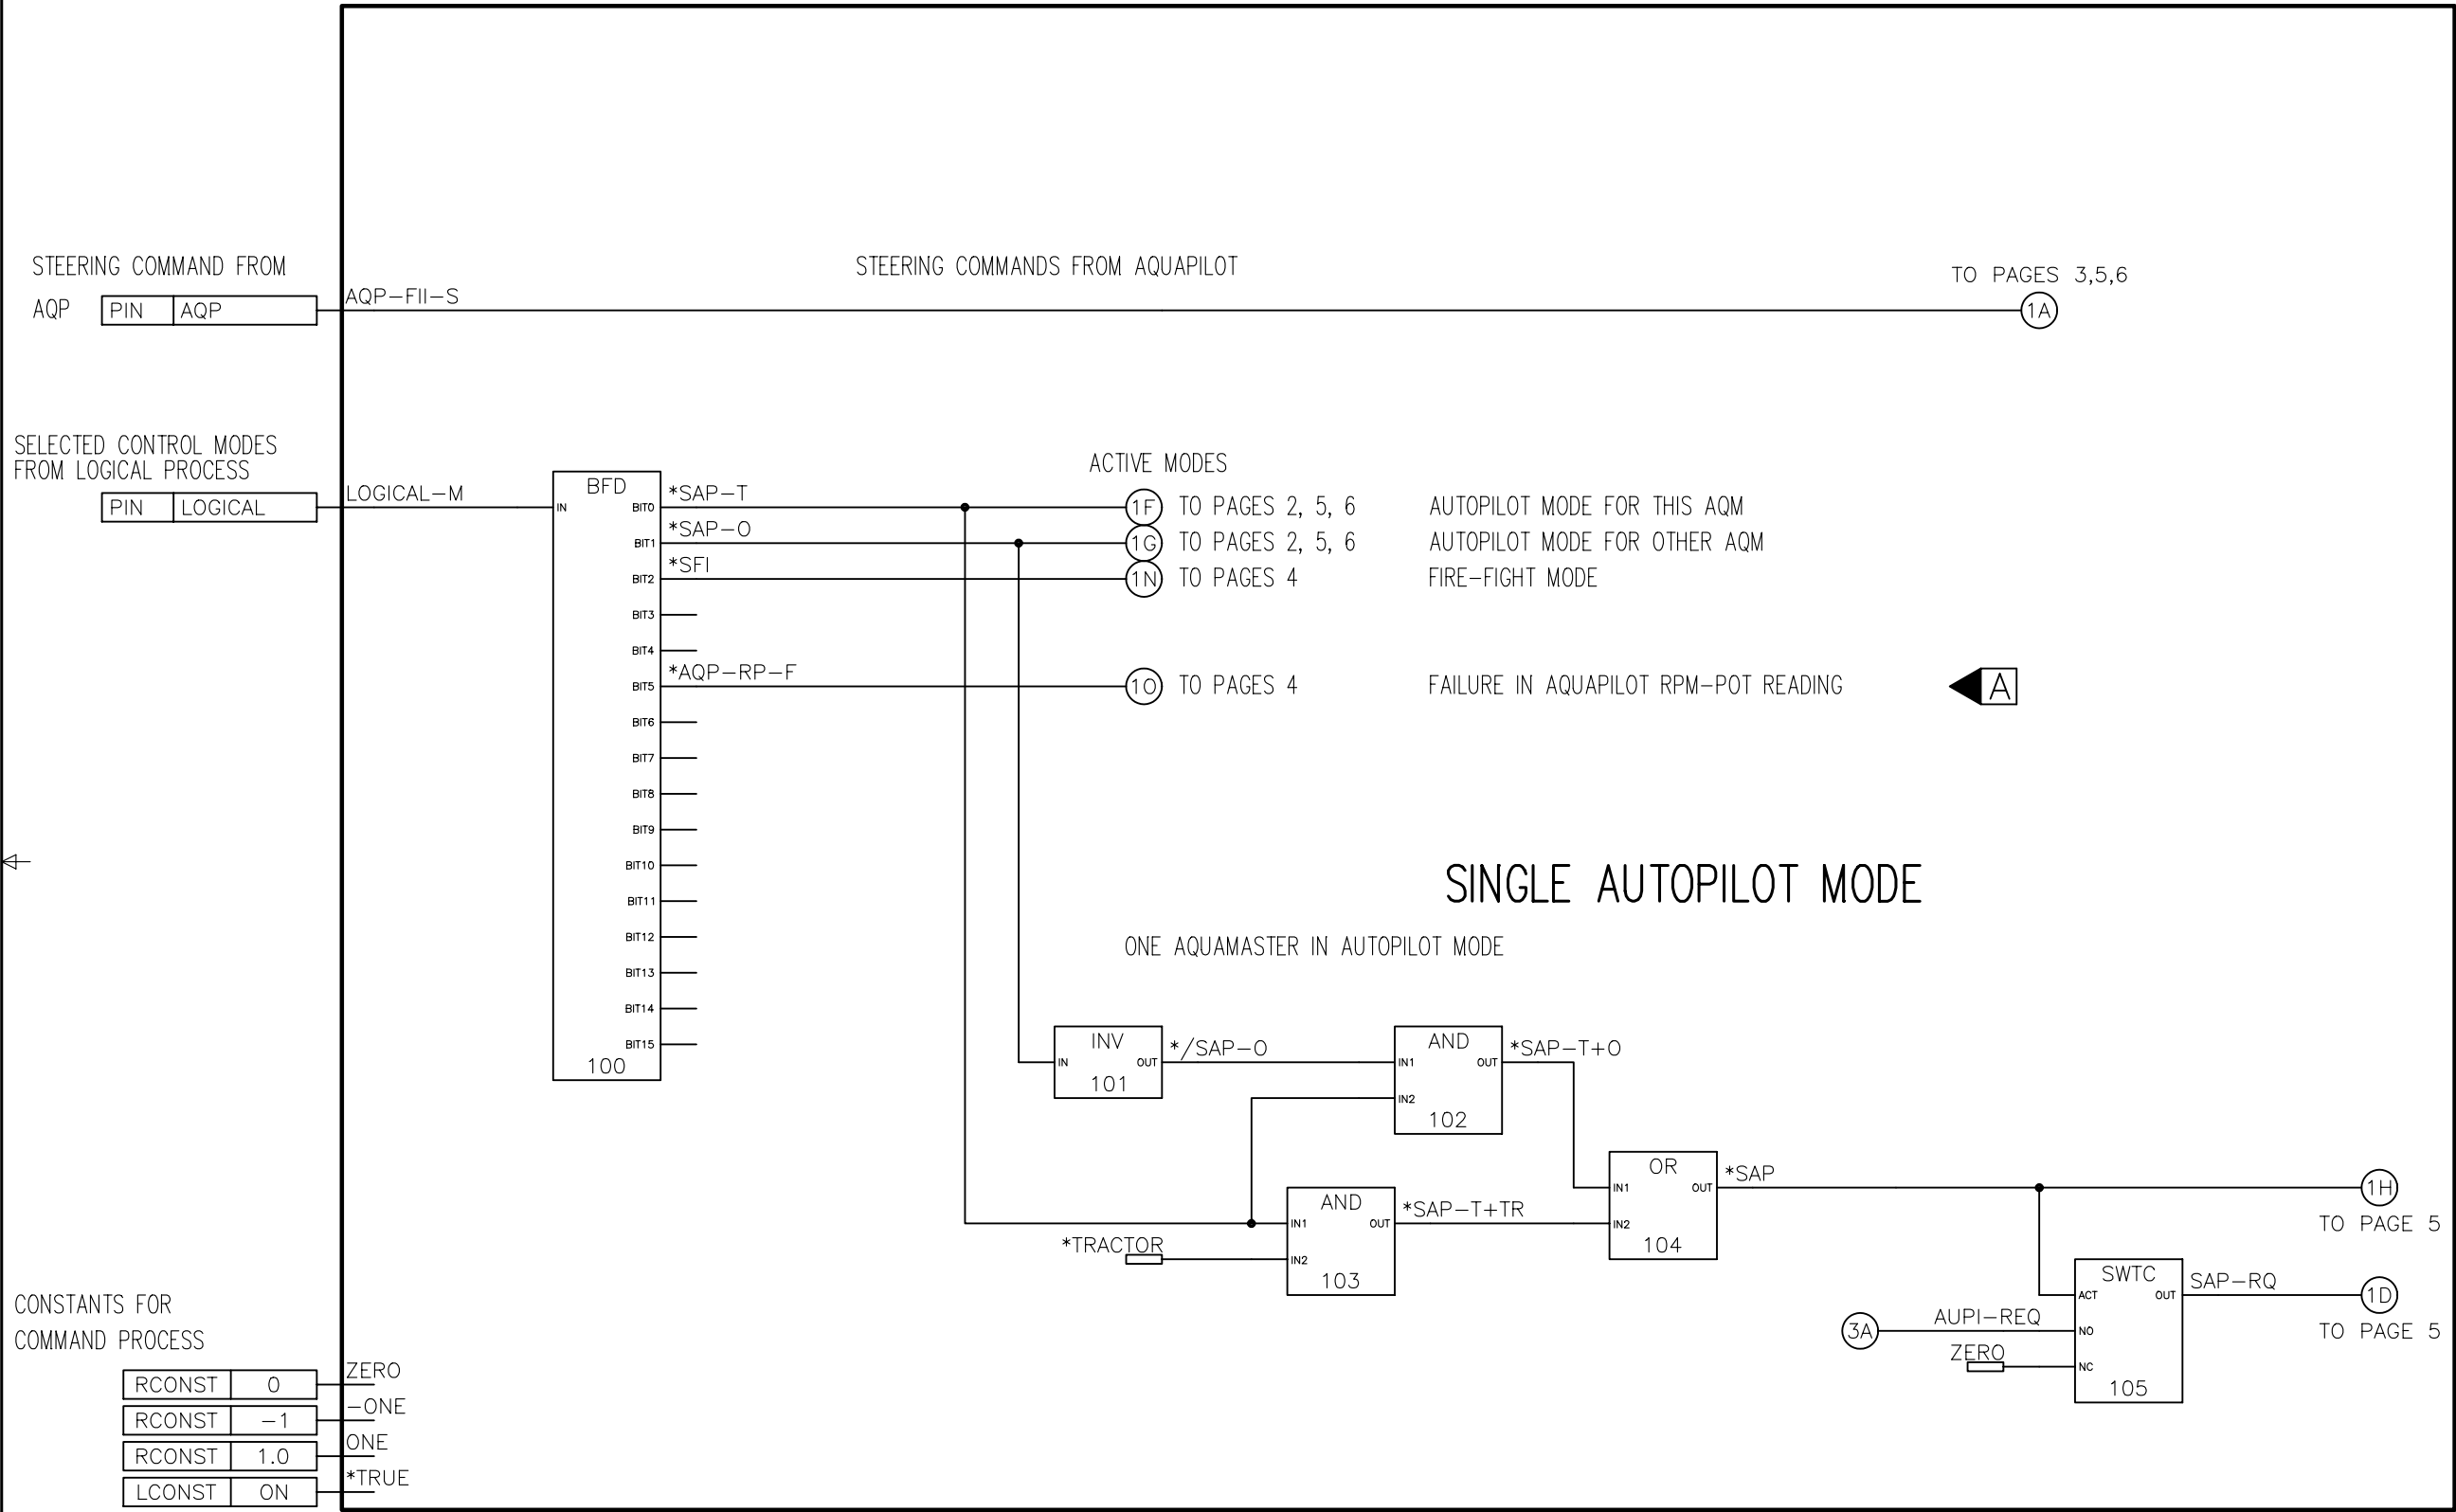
STEERING COMMAND FROM
AQP | PIN | AQP |
AQP–FII–S
STEERING COMMANDS FROM AQUAPILOT
TO PAGES 3,5,6
1A

SELECTED CONTROL MODES
FROM LOGICAL PROCESS
| PIN | LOGICAL |
LOGICAL–M

BFD
IN
BIT0 *SAP–T
BIT1 *SAP–O
BIT2 *SFI
BIT3
BIT4
BIT5 *AQP–RP–F
BIT6
BIT7
BIT8
BIT9
BIT10
BIT11
BIT12
BIT13
BIT14
BIT15
100

ACTIVE MODES
1F TO PAGES 2, 5, 6 AUTOPILOT MODE FOR THIS AQM
1G TO PAGES 2, 5, 6 AUTOPILOT MODE FOR OTHER AQM
1N TO PAGES 4 FIRE–FIGHT MODE
1O TO PAGES 4 FAILURE IN AQUAPILOT RPM–POT READING
A

SINGLE AUTOPILOT MODE

ONE AQUAMASTER IN AUTOPILOT MODE

INV
IN OUT
101
*/SAP–O

AND
IN1 OUT
IN2
102
*SAP–T+O

OR
IN1 OUT
IN2
104
*SAP

1H
TO PAGE 5

*TRACTOR
AND
IN1 OUT
IN2
103
*SAP–T+TR

SWTC
ACT OUT
NO
NC
105
SAP–RQ
1D
TO PAGE 5

3A
AUPI–REQ
ZERO

CONSTANTS FOR
COMMAND PROCESS
| RCONST | 0 | ZERO
| RCONST | –1 | –ONE
| RCONST | 1.0 | ONE
| LCONST | ON | *TRUE